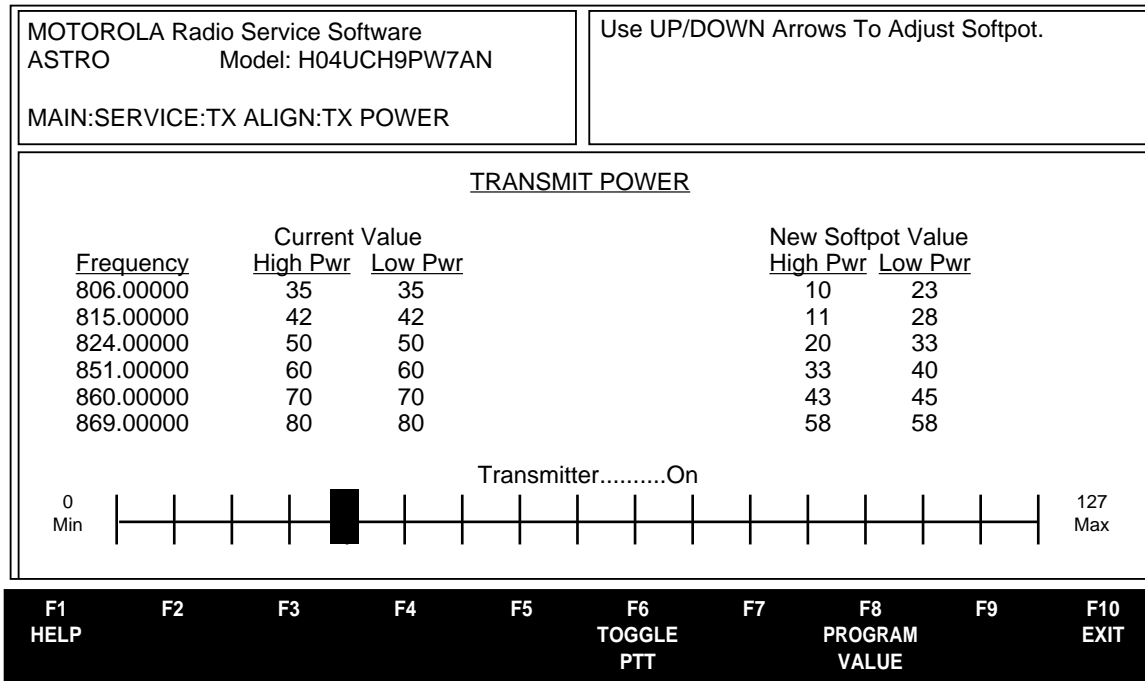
MOTOROLA Radio Service Software
ASTRO Model: H04UCH9PW7AN

MAIN:SERVICE:TX ALIGN:TX POWER

Use UP/DOWN Arrows To Adjust Softpot.

TRANSMIT POWER

| Frequency | Current Value High Pwr | Current Value Low Pwr | New Softpot Value High Pwr | New Softpot Value Low Pwr |
|---|---|---|---|---|
| 806.00000 | 35 | 35 | 10 | 23 |
| 815.00000 | 42 | 42 | 11 | 28 |
| 824.00000 | 50 | 50 | 20 | 33 |
| 851.00000 | 60 | 60 | 33 | 40 |
| 860.00000 | 70 | 70 | 43 | 45 |
| 869.00000 | 80 | 80 | 58 | 58 |

Transmitter..........On

0
Min

127
Max

F1
HELP

F2

F3

F4

F5

F6
TOGGLE
PTT

F7

F8
PROGRAM
VALUE

F9

F10
EXIT